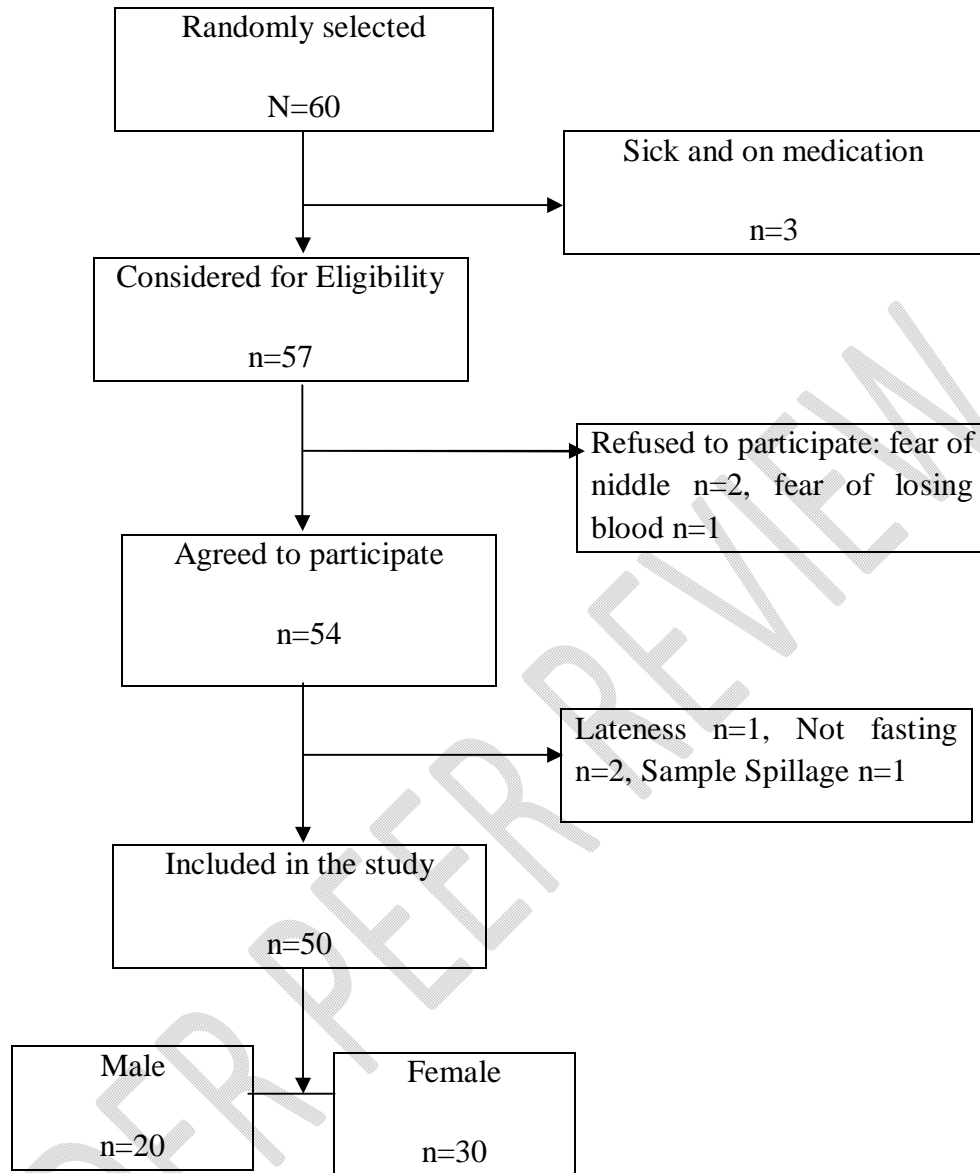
Randomly selected

N=60

Sick and on medication

n=3

Considered for Eligibility

n=57

Refused to participate: fear of niddle n=2, fear of losing blood n=1

Agreed to participate

n=54

Lateness n=1, Not fasting n=2, Sample Spillage n=1

Included in the study

n=50

Male

n=20

Female

n=30

UNDER PEER REVIEW